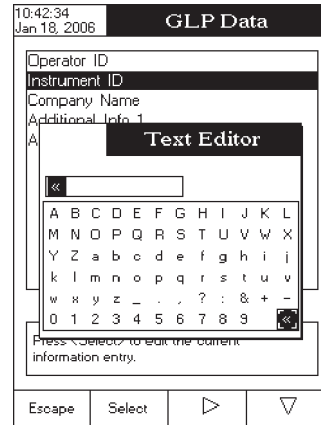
10:42:34
Jan 18, 2006

GLP Data

Operator ID
Instrument ID
Company Name
Additional Info 1
A

Text Editor

«

| A | B | C | D | E | F | G | H | I | J | K | L |
|---|---|---|---|---|---|---|---|---|---|---|---|
| M | N | O | P | Q | R | S | T | U | V | W | X |
| Y | Z | a | b | c | d | e | f | g | h | i | j |
| k | l | m | n | o | p | q | r | s | t | u | v |
| w | x | y | z | _ | . | , | ? | : | & | + | - |
| 0 | 1 | 2 | 3 | 4 | 5 | 6 | 7 | 8 | 9 |  | « |

Press <Select> to edit the current information entry.

Escape
Select
▷
▽